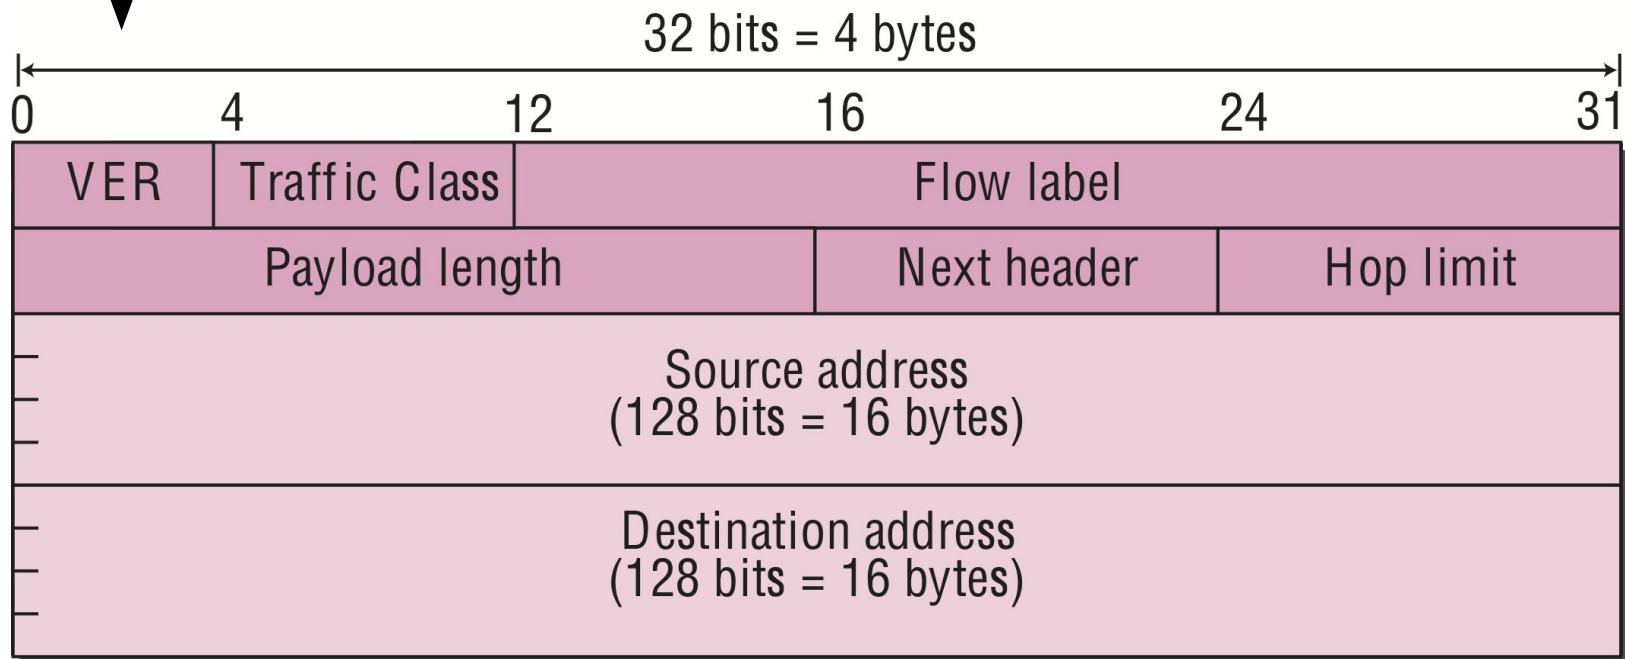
32 bits = 4 bytes

0 4 12 16 24 31

| VER | Traffic Class | Flow label |
|---|---|---|

| Payload length | Next header | Hop limit |
|---|---|---|

Source address
(128 bits = 16 bytes)

Destination address
(128 bits = 16 bytes)